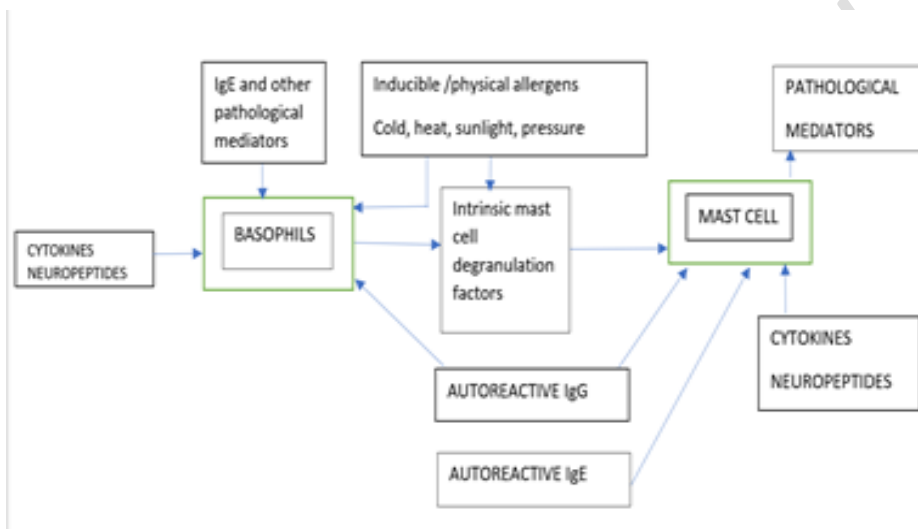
IgE and other pathological mediators

Inducible /physical allergens

Cold, heat, sunlight, pressure

PATHOLOGICAL

MEDIATORS

CYTOKINES NEUROPEPTIDES

BASOPHILS

Intrinsic mast cell degranulation factors

MAST CELL

CYTOKINES

NEUROPEPTIDES

AUTOREACTIVE IgG

AUTOREACTIVE IgE